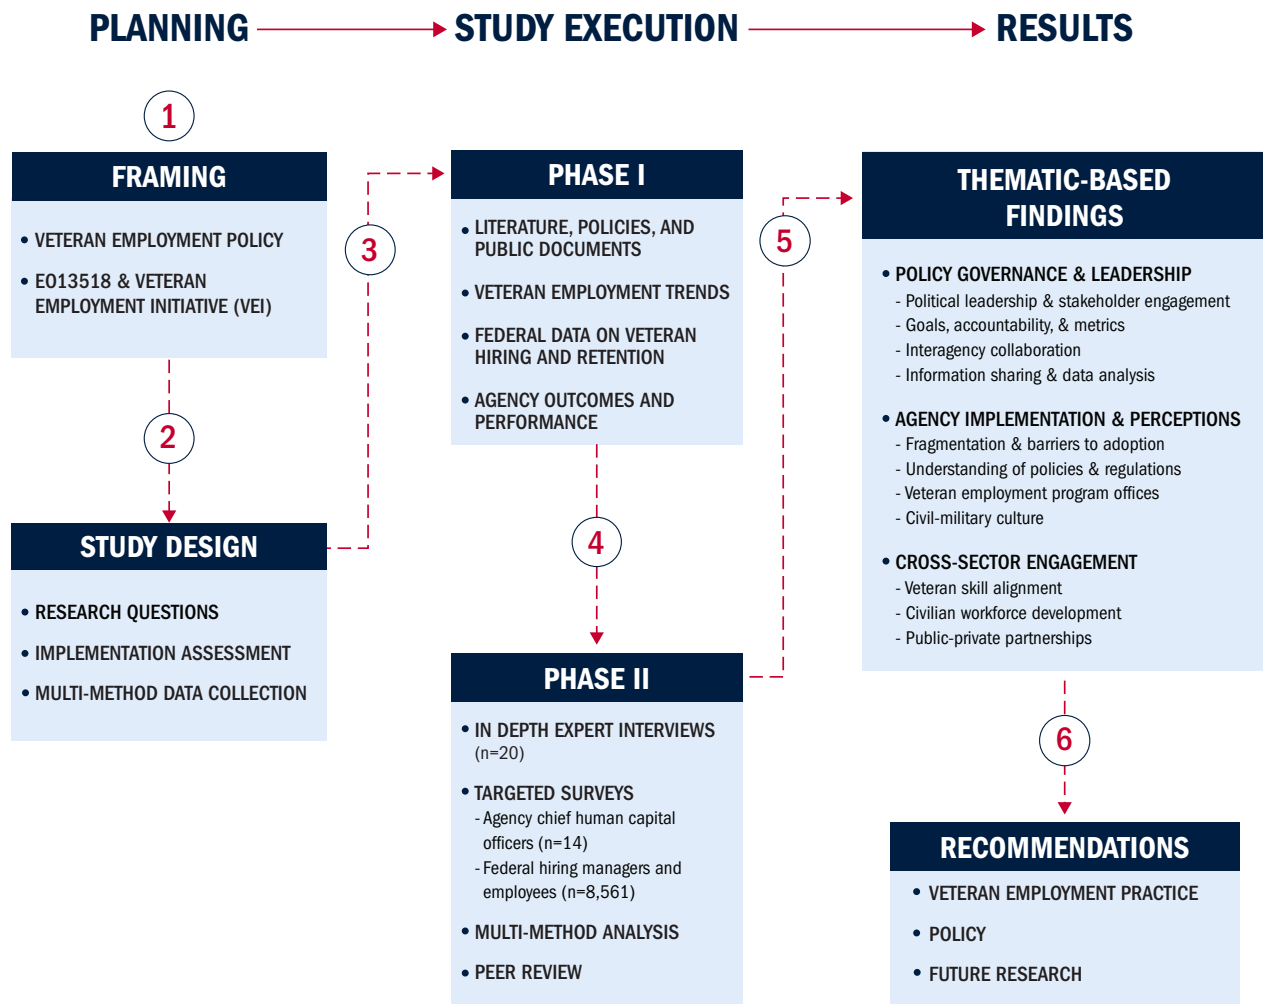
PLANNING STUDY EXECUTION RESULTS

1

FRAMING

• VETERAN EMPLOYMENT POLICY

• EO13518 & VETERAN EMPLOYMENT INITIATIVE (VEI)

2

STUDY DESIGN

• RESEARCH QUESTIONS

• IMPLEMENTATION ASSESSMENT

• MULTI-METHOD DATA COLLECTION

3

PHASE I

• LITERATURE, POLICIES, AND PUBLIC DOCUMENTS

• VETERAN EMPLOYMENT TRENDS

• FEDERAL DATA ON VETERAN HIRING AND RETENTION

• AGENCY OUTCOMES AND PERFORMANCE

4

PHASE II

• IN DEPTH EXPERT INTERVIEWS (n=20)

• TARGETED SURVEYS
- Agency chief human capital officers (n=14)
- Federal hiring managers and employees (n=8,561)

• MULTI-METHOD ANALYSIS

• PEER REVIEW

5

THEMATIC-BASED FINDINGS

• POLICY GOVERNANCE & LEADERSHIP
- Political leadership & stakeholder engagement
- Goals, accountability, & metrics
- Interagency collaboration
- Information sharing & data analysis

• AGENCY IMPLEMENTATION & PERCEPTIONS
- Fragmentation & barriers to adoption
- Understanding of policies & regulations
- Veteran employment program offices
- Civil-military culture

• CROSS-SECTOR ENGAGEMENT
- Veteran skill alignment
- Civilian workforce development
- Public-private partnerships

6

RECOMMENDATIONS

• VETERAN EMPLOYMENT PRACTICE

• POLICY

• FUTURE RESEARCH